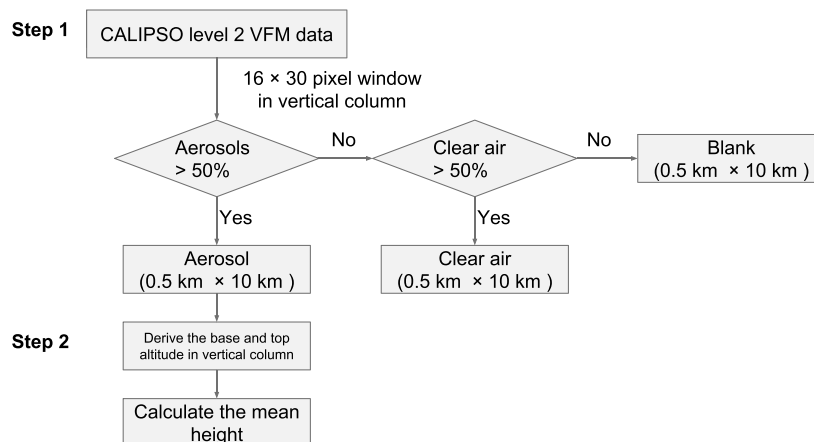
Step 1

CALIPSO level 2 VFM data

16 × 30 pixel window in vertical column

Aerosols > 50%

No

Clear air > 50%

No

Blank (0.5 km × 10 km )

Yes

Yes

Aerosol (0.5 km × 10 km )

Clear air (0.5 km × 10 km )

Step 2

Derive the base and top altitude in vertical column

Calculate the mean height